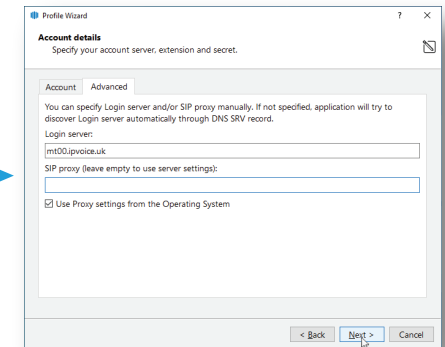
Profile Wizard ? ×

Account details
Specify your account server, extension and secret.

Account Advanced

You can specify Login server and/or SIP proxy manually. If not specified, application will try to discover Login server automatically through DNS SRV record.

Login server:
mt00.ipvoice.uk

SIP proxy (leave empty to use server settings):

☑ Use Proxy settings from the Operating System

< Back Next > Cancel